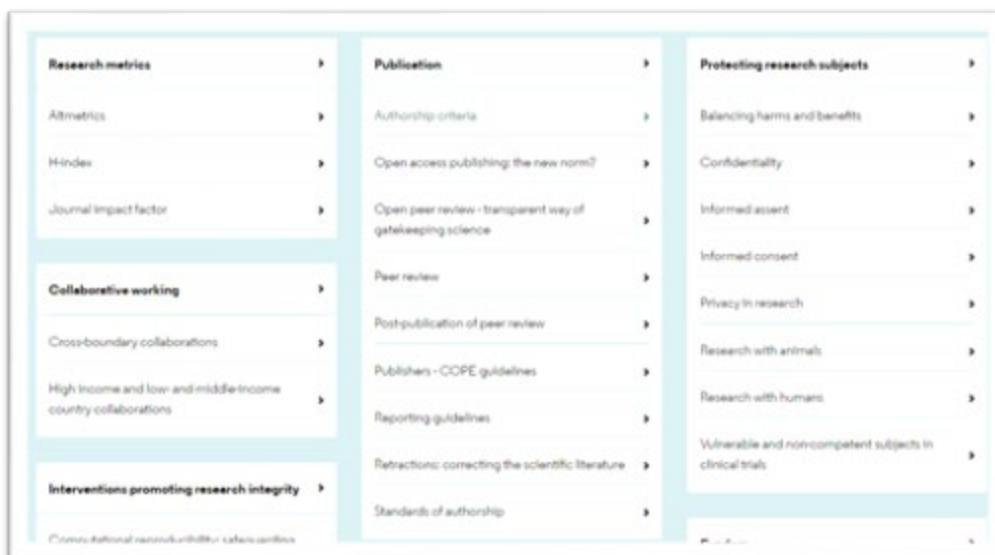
Research metrics

Altmetrics

H-index

Journal impact factor

Collaborative working

Cross-boundary collaborations

High income and low- and middle-income country collaborations

Interventions promoting research integrity

Computational reproducibility: safeguarding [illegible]

Publication

Authorship criteria

Open access publishing: the new norm?

Open peer review - transparent way of gatekeeping science

Peer review

Post-publication of peer review

Publishers - COPE guidelines

Reporting guidelines

Retractions: correcting the scientific literature

Standards of authorship

Protecting research subjects

Balancing harms and benefits

Confidentiality

Informed assent

Informed consent

Privacy in research

Research with animals

Research with humans

Vulnerable and non-competent subjects in clinical trials

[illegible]